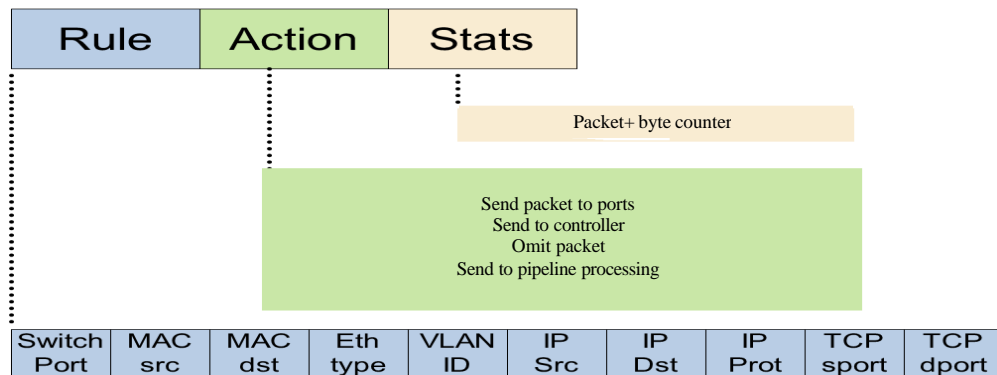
| Rule | Action | Stats |
|---|---|---|

Packet+ byte counter

Send packet to ports
Send to controller
Omit packet
Send to pipeline processing

| Switch Port | MAC src | MAC dst | Eth type | VLAN ID | IP Src | IP Dst | IP Prot | TCP sport | TCP dport |
|---|---|---|---|---|---|---|---|---|---|